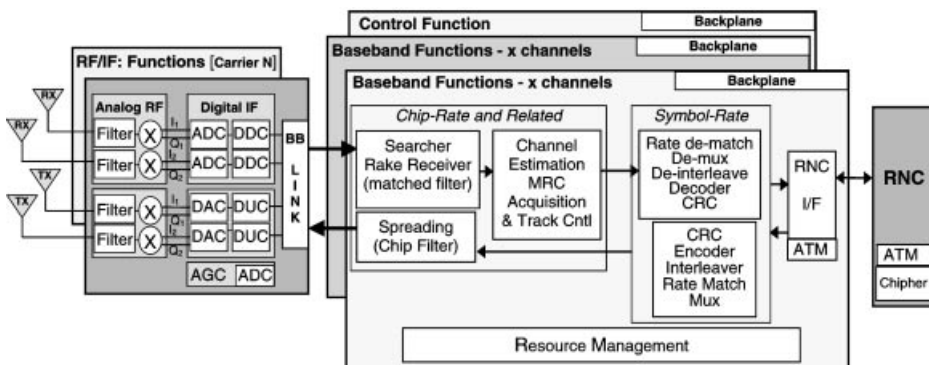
Control Function
Backplane
Baseband Functions - x channels
Backplane
Baseband Functions - x channels
Backplane
RF/IF: Functions [Carrier N]
RX
RX
TX
TX
Analog RF
Digital IF
Filter
X
$I_1$
$Q_1$
ADC
DDC
Filter
X
$I_2$
$Q_2$
ADC
DDC
Filter
X
$I_1$
$Q_1$
DAC
DUC
Filter
X
$I_2$
$Q_2$
DAC
DUC
AGC
ADC
BB
L
I
N
K
Chip-Rate and Related
Searcher Rake Receiver (matched filter)
Channel Estimation MRC Acquisition & Track Cntl
Spreading (Chip Filter)
Symbol-Rate
Rate de-match De-mux De-interleave Decoder CRC
CRC Encoder Interleaver Rate Match Mux
RNC
I/F
ATM
RNC
ATM
Chipher
Resource Management